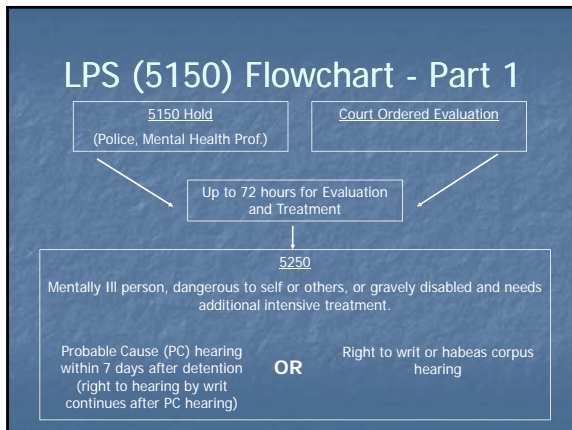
LPS (5150) Flowchart - Part 1

5150 Hold

(Police, Mental Health Prof.)

Court Ordered Evaluation

Up to 72 hours for Evaluation and Treatment

5250

Mentally Ill person, dangerous to self or others, or gravely disabled and needs additional intensive treatment.

Probable Cause (PC) hearing within 7 days after detention (right to hearing by writ continues after PC hearing)

OR

Right to writ or habeas corpus hearing